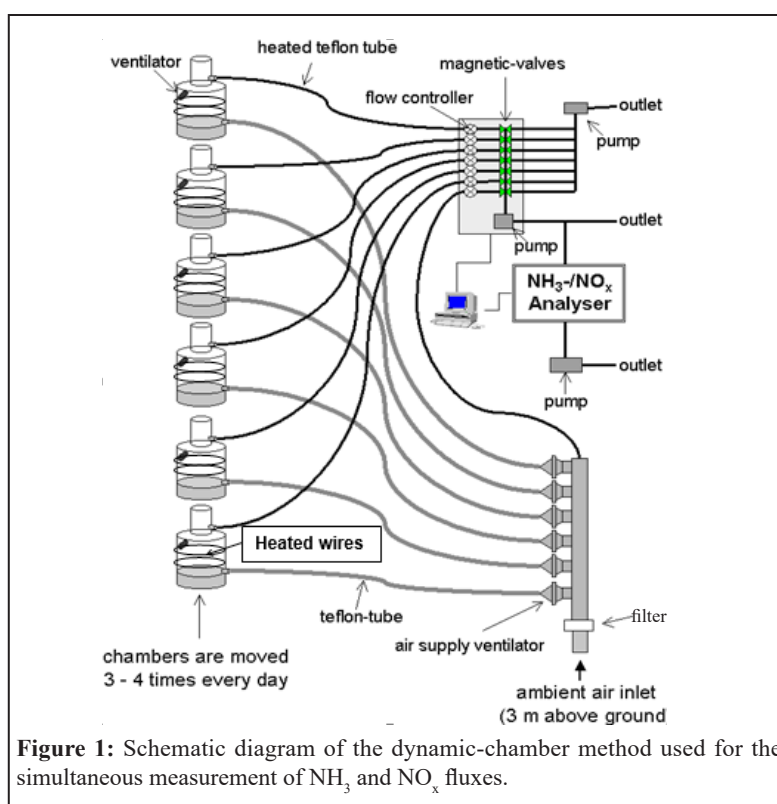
ventilator

heated teflon tube

magnetic-valves

flow controller

outlet

pump

outlet

pump

$NH_3$-/$NO_x$ Analyser

outlet

pump

Heated wires

teflon-tube

filter

air supply ventilator

chambers are moved 3 - 4 times every day

ambient air inlet (3 m above ground

**Figure 1:** Schematic diagram of the dynamic-chamber method used for the simultaneous measurement of $NH_3$ and $NO_x$ fluxes.